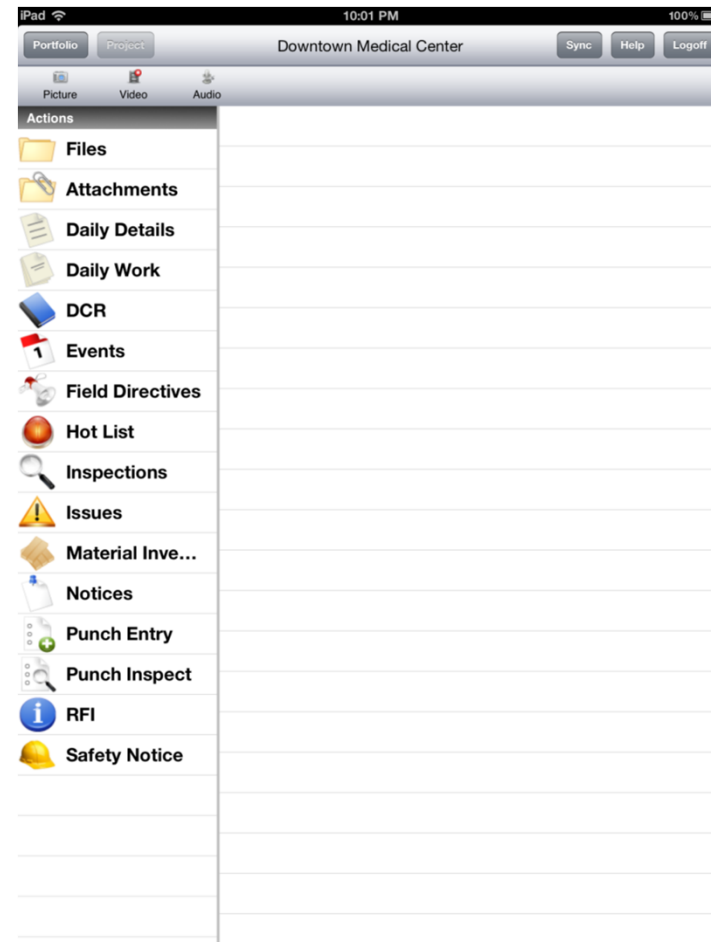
iPad
10:01 PM
100%

Portfolio
Project
Downtown Medical Center
Sync
Help
Logoff

Picture
Video
Audio

Actions
Files
Attachments
Daily Details
Daily Work
DCR
1
Events
Field Directives
Hot List
Inspections
Issues
Material Inve...
Notices
Punch Entry
Punch Inspect
RFI
Safety Notice